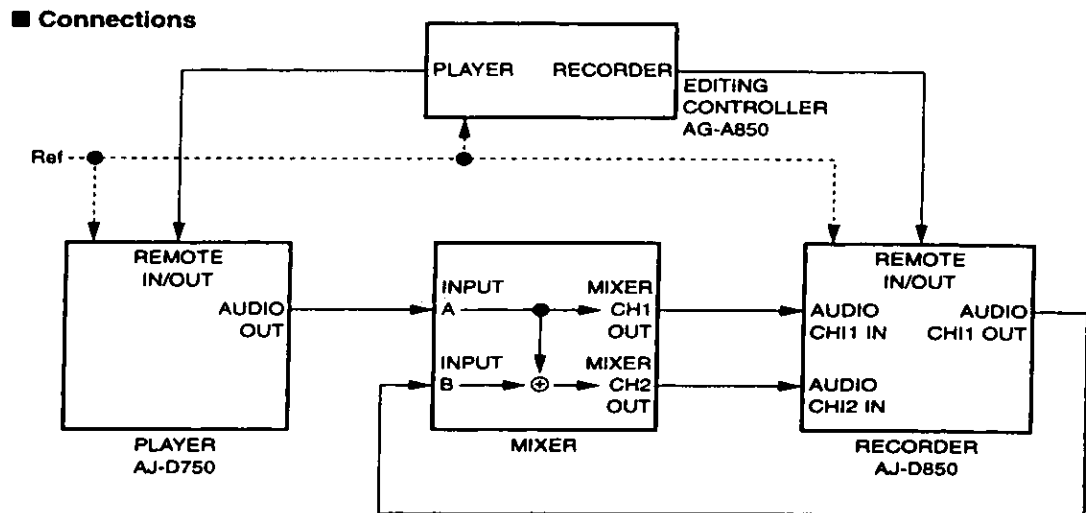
■ Connections

PLAYER RECORDER

EDITING CONTROLLER AG-A850

Ref

REMOTE IN/OUT

AUDIO OUT

PLAYER AJ-D750

INPUT A

MIXER CH1 OUT

INPUT B

$\oplus$

MIXER CH2 OUT

MIXER

REMOTE IN/OUT

AUDIO CHI1 IN

AUDIO CHI1 OUT

AUDIO CHI2 IN

RECORDER AJ-D850